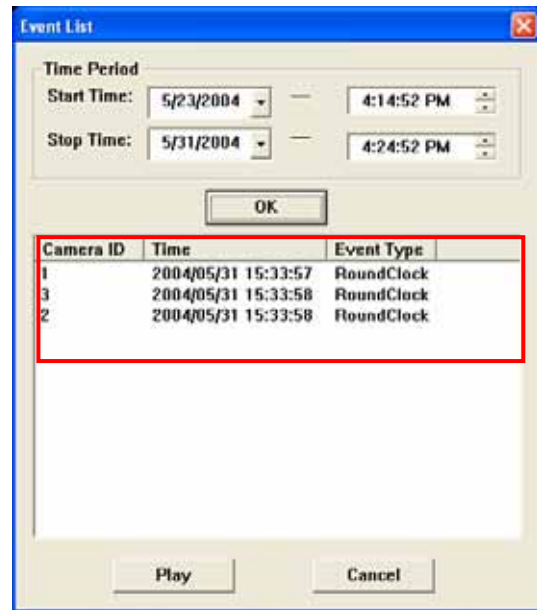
Event List

Time Period

Start Time: 5/23/2004 — 4:14:52 PM

Stop Time: 5/31/2004 — 4:24:52 PM

OK

| Camera ID | Time | Event Type |
|---|---|---|
| 1 | 2004/05/31 15:33:57 | RoundClock |
| 3 | 2004/05/31 15:33:58 | RoundClock |
| 2 | 2004/05/31 15:33:58 | RoundClock |

Play

Cancel